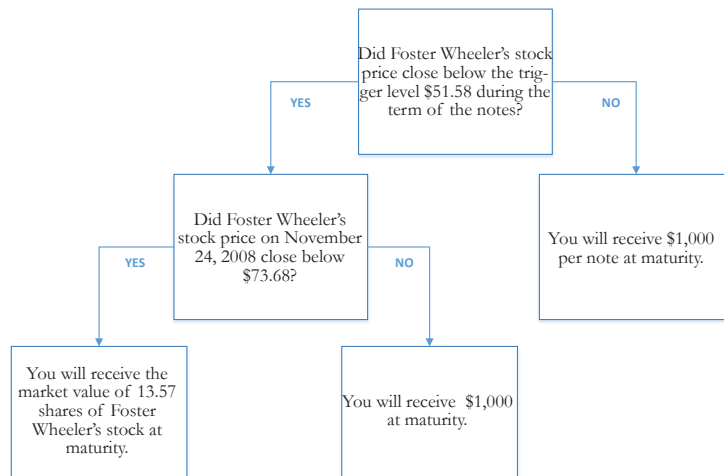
Did Foster Wheeler's stock price close below the trigger level \$51.58 during the term of the notes?

YES

NO

Did Foster Wheeler's stock price on November 24, 2008 close below \$73.68?

You will receive \$1,000 per note at maturity.

YES

NO

You will receive the market value of 13.57 shares of Foster Wheeler's stock at maturity.

You will receive \$1,000 at maturity.